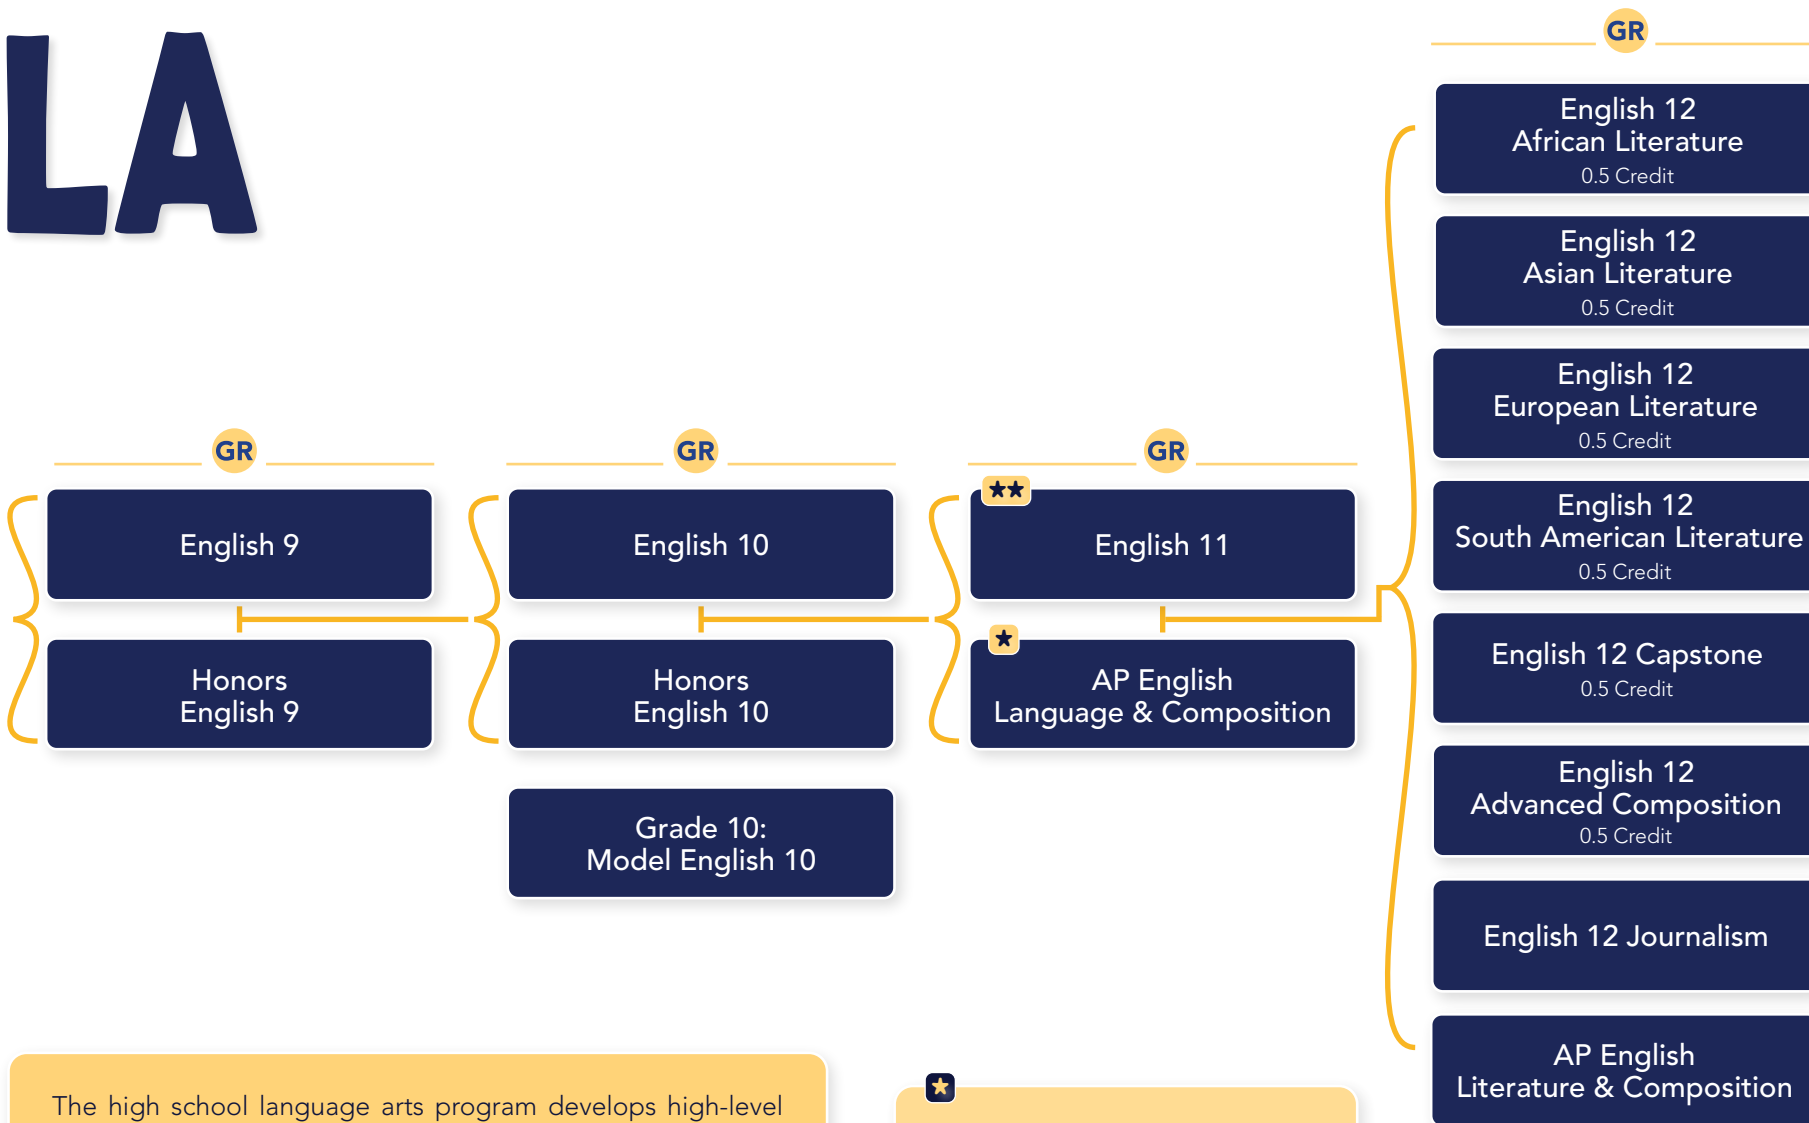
LA

GR

English 12
African Literature
0.5 Credit

English 12
Asian Literature
0.5 Credit

English 12
European Literature
0.5 Credit

English 12
South American Literature
0.5 Credit

English 12 Capstone
0.5 Credit

English 12
Advanced Composition
0.5 Credit

English 12 Journalism

AP English
Literature & Composition

GR

English 9

Honors
English 9

GR

English 10

Honors
English 10

Grade 10:
Model English 10

GR

★★

English 11

★

AP English
Language & Composition

The high school language arts program develops high-level

★